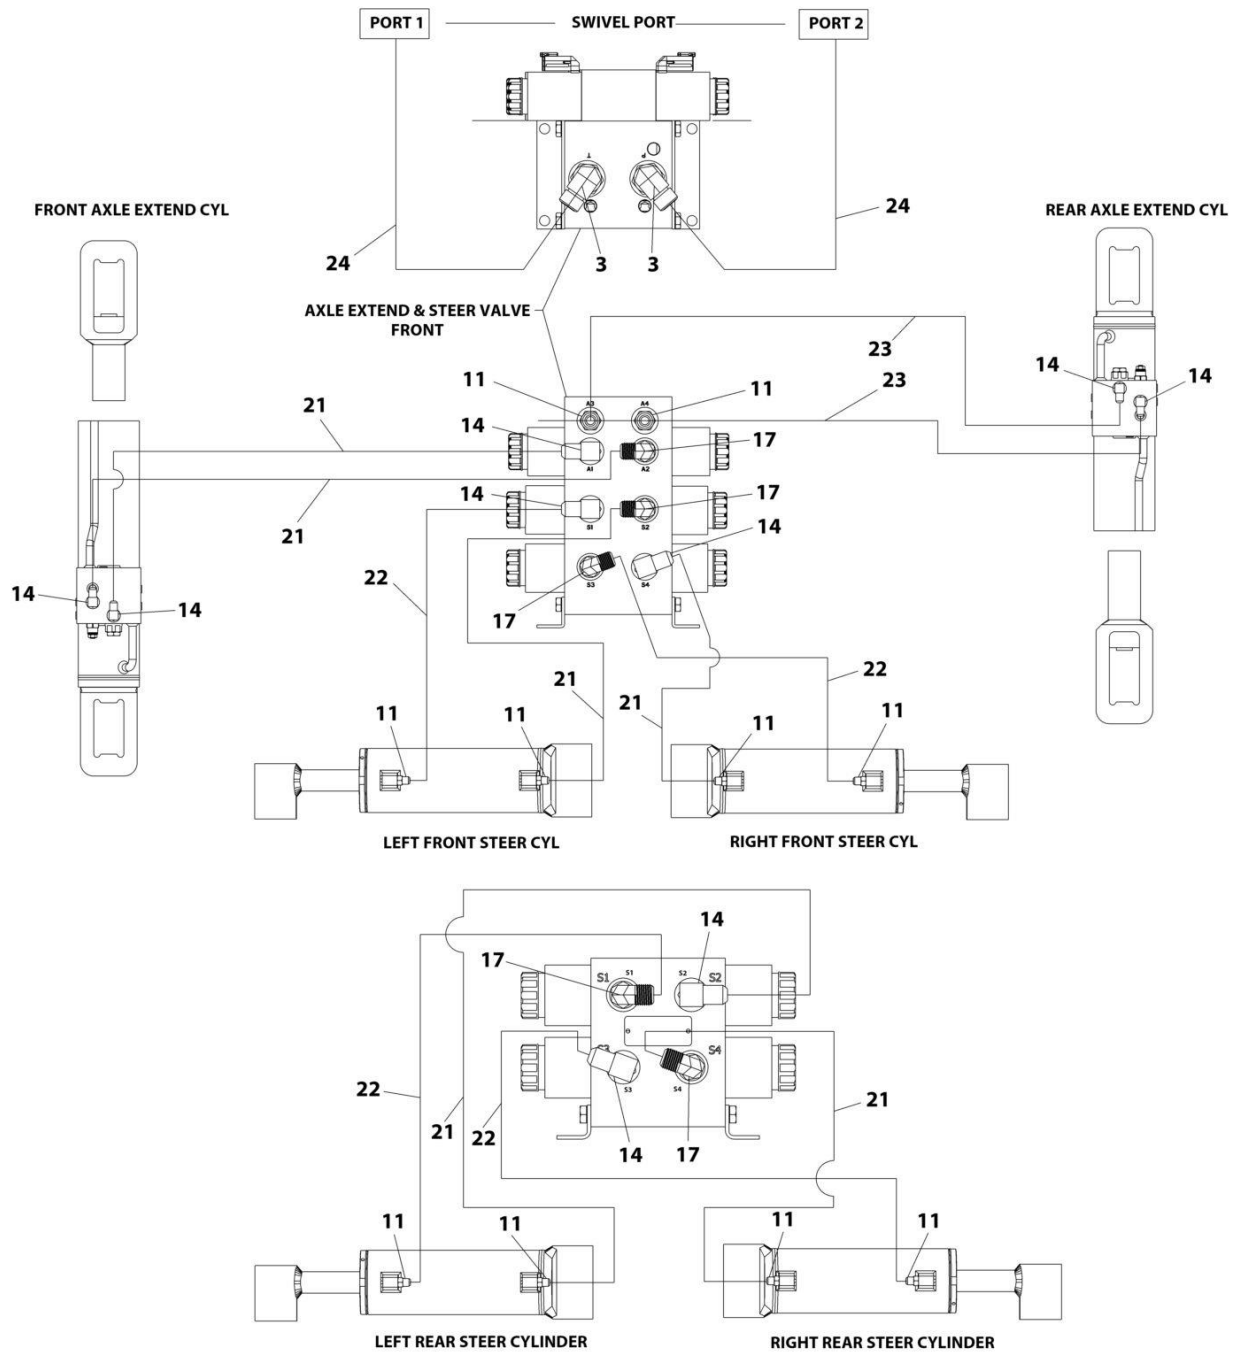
PORT 1

SWIVEL PORT

PORT 2

FRONT AXLE EXTEND CYL

24

24

REAR AXLE EXTEND CYL

3

3

AXLE EXTEND & STEER VALVE FRONT

23

11

A3

A4

11

14

23

14

21

14

A1

A2

17

14

S1

S2

17

21

14

22

S3

S4

14

14

17

22

21

21

11

11

11

11

LEFT FRONT STEER CYL

RIGHT FRONT STEER CYL

14

17

S1

S1

S2

S2

S3

S4

S3

S4

22

21

21

22

14

17

11

11

11

11

LEFT REAR STEER CYLINDER

RIGHT REAR STEER CYLINDER